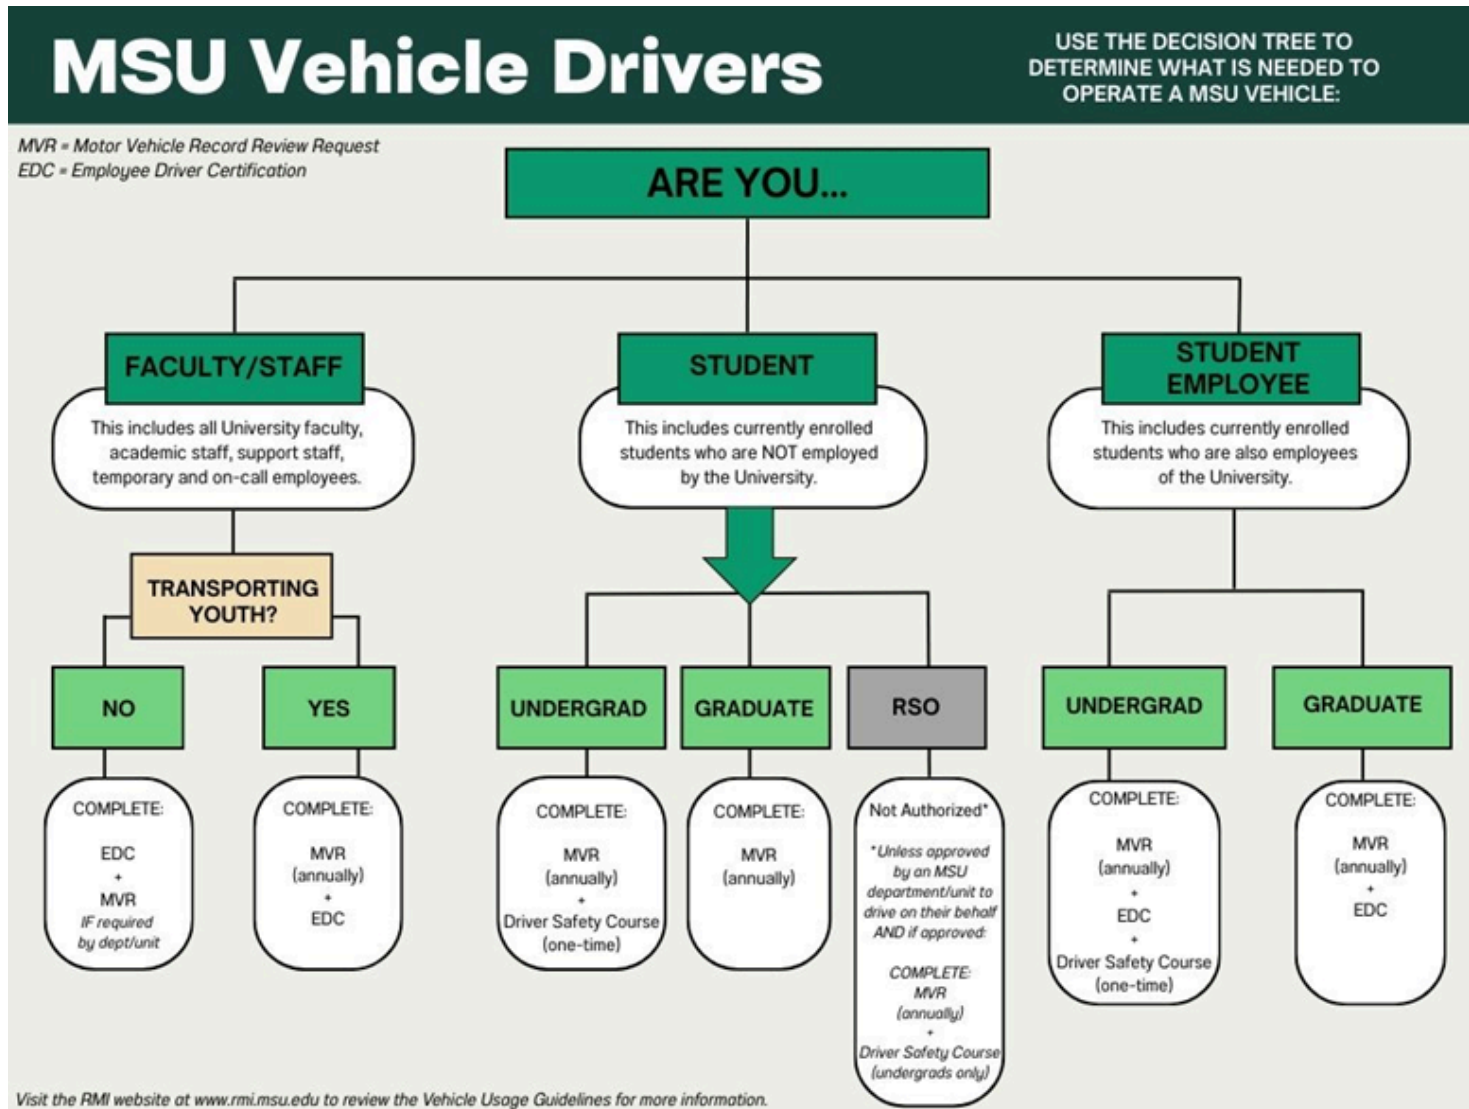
MSU Vehicle Drivers

USE THE DECISION TREE TO DETERMINE WHAT IS NEEDED TO OPERATE A MSU VEHICLE:

MVR = Motor Vehicle Record Review Request
EDC = Employee Driver Certification

ARE YOU...

FACULTY/STAFF

This includes all University faculty, academic staff, support staff, temporary and on-call employees.

TRANSPORTING YOUTH?

NO

COMPLETE:
EDC
+
MVR
IF required by dept/unit

YES

COMPLETE:
MVR
(annually)
+
EDC

STUDENT

This includes currently enrolled students who are NOT employed by the University.

UNDERGRAD

COMPLETE:
MVR
(annually)
+
Driver Safety Course
(one-time)

GRADUATE

COMPLETE:
MVR
(annually)

RSO

Not Authorized*
*Unless approved by an MSU department/unit to drive on their behalf AND if approved:
COMPLETE:
MVR
(annually)
+
Driver Safety Course
(undergrads only)

STUDENT EMPLOYEE

This includes currently enrolled students who are also employees of the University.

UNDERGRAD

COMPLETE:
MVR
(annually)
+
EDC
+
Driver Safety Course
(one-time)

GRADUATE

COMPLETE:
MVR
(annually)
+
EDC

Visit the RMI website at www.rmi.msu.edu to review the Vehicle Usage Guidelines for more information.